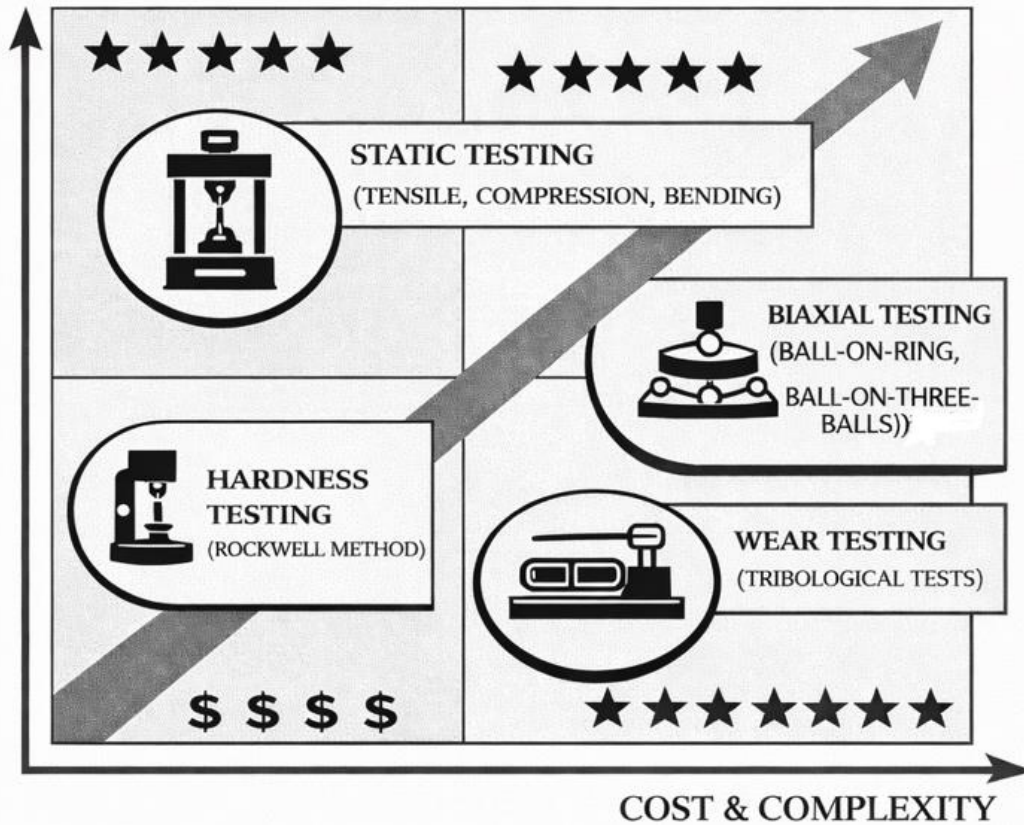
★★★★★

★★★★★

STATIC TESTING
(TENSILE, COMPRESSION, BENDING)

BIAXIAL TESTING
(BALL-ON-RING,
BALL-ON-THREE-BALLS))

HARDNESS TESTING
(ROCKWELL METHOD)

WEAR TESTING
(TRIBOLOGICAL TESTS)

$ $ $ $

★★★★★★★

COST & COMPLEXITY